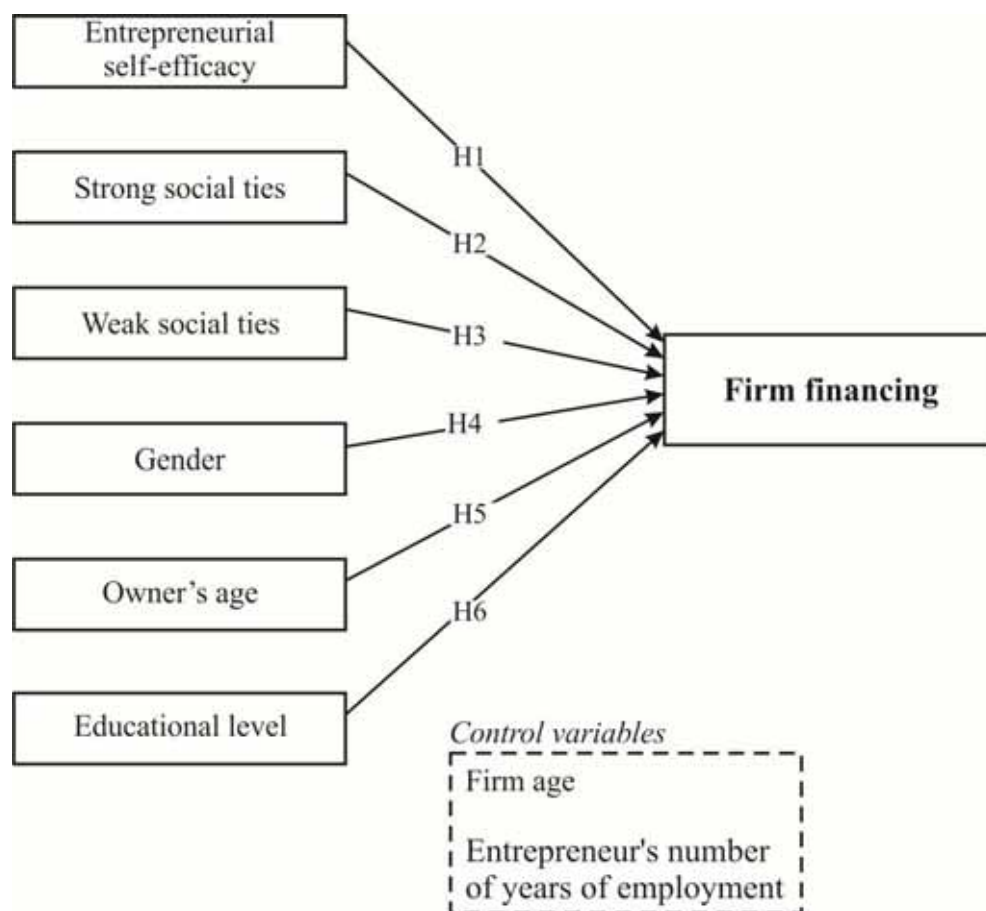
Entrepreneurial self-efficacy

H1

Strong social ties

H2

Weak social ties

H3

Firm financing

H4

Gender

H5

Owner's age

H6

Educational level

Control variables

Firm age

Entrepreneur's number of years of employment